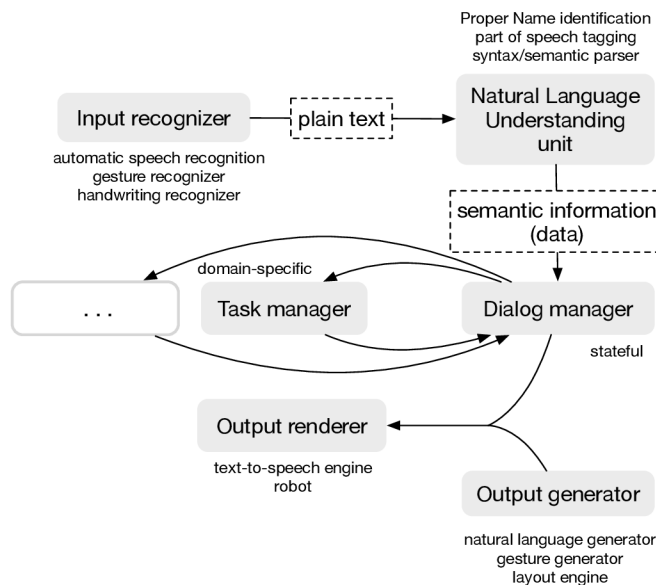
Proper Name identification
part of speech tagging
syntax/semantic parser

Input recognizer

plain text

Natural Language Understanding unit

automatic speech recognition
gesture recognizer
handwriting recognizer

semantic information (data)

domain-specific

. . .

Task manager

Dialog manager

stateful

Output renderer

text-to-speech engine
robot

Output generator

natural language generator
gesture generator
layout engine